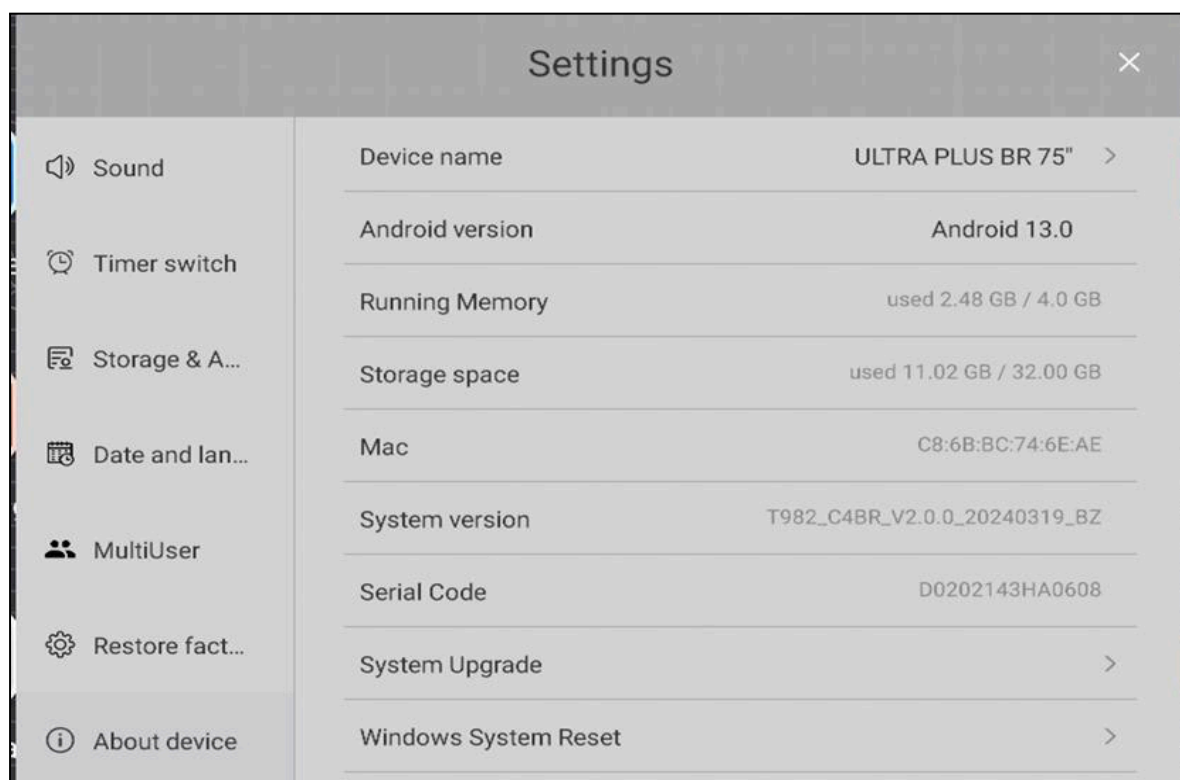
Settings

×

Sound

Timer switch

Storage & A...

Date and lan...

MultiUser

Restore fact...

About device

| | |
|---|---|
| Device name | ULTRA PLUS BR 75" > |
| Android version | Android 13.0 |
| Running Memory | used 2.48 GB / 4.0 GB |
| Storage space | used 11.02 GB / 32.00 GB |
| Mac | C8:6B:BC:74:6E:AE |
| System version | T982_C4BR_V2.0.0_20240319_BZ |
| Serial Code | D0202143HA0608 |
| System Upgrade | > |
| Windows System Reset | > |